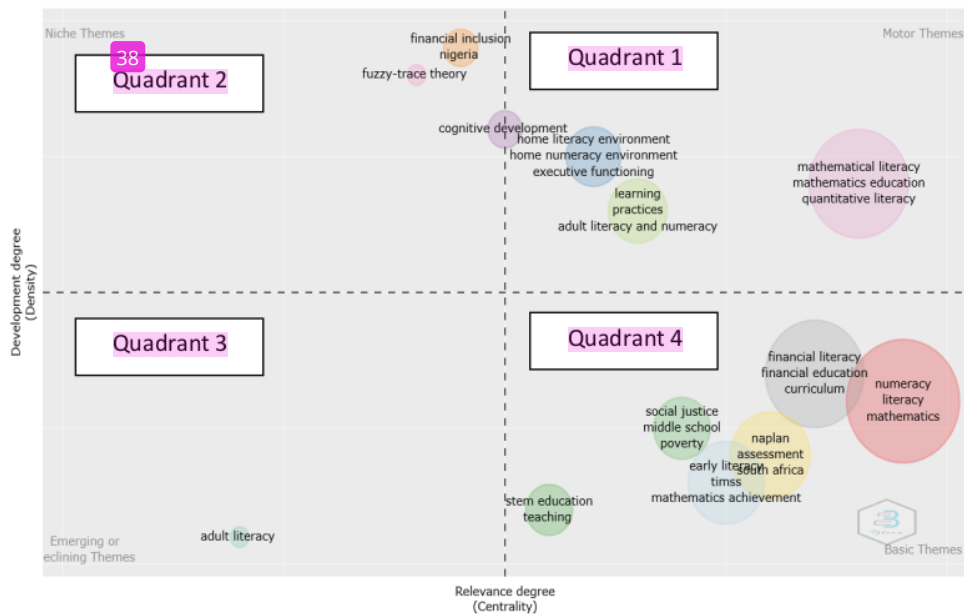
Niche Themes

38

Quadrant 2

financial inclusion
nigeria

fuzzy-trace theory

Quadrant 1

Motor Themes

cognitive development

home literacy environment
home numeracy environment
executive functioning

learning
practices
adult literacy and numeracy

mathematical literacy
mathematics education
quantitative literacy

Development degree
(Density)

Quadrant 3

Quadrant 4

financial literacy
financial education
curriculum

numeracy
literacy
mathematics

social justice
middle school
poverty

naplan
assessment
south africa

early literacy
timss
mathematics achievement

stem education
teaching

adult literacy

Emerging or
eclining Themes

Basic Themes

Relevance degree
(Centrality)